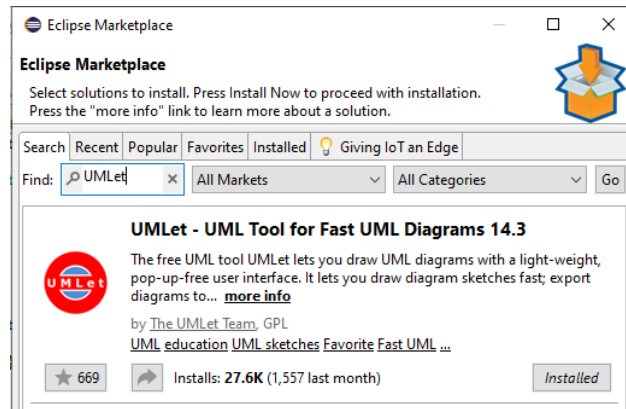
Eclipse Marketplace

Eclipse Marketplace

Select solutions to install. Press Install Now to proceed with installation.
Press the "more info" link to learn more about a solution.

Search | Recent | Popular | Favorites | Installed | Giving IoT an Edge

Find: UMLet | All Markets | All Categories | Go

UMLet - UML Tool for Fast UML Diagrams 14.3

UMLet

The free UML tool UMLet lets you draw UML diagrams with a light-weight, pop-up-free user interface. It lets you draw diagram sketches fast; export diagrams to... more info

by The UMLet Team, GPL

UML education UML sketches Favorite Fast UML ...

669

Installs: 27.6K (1,557 last month)

Installed